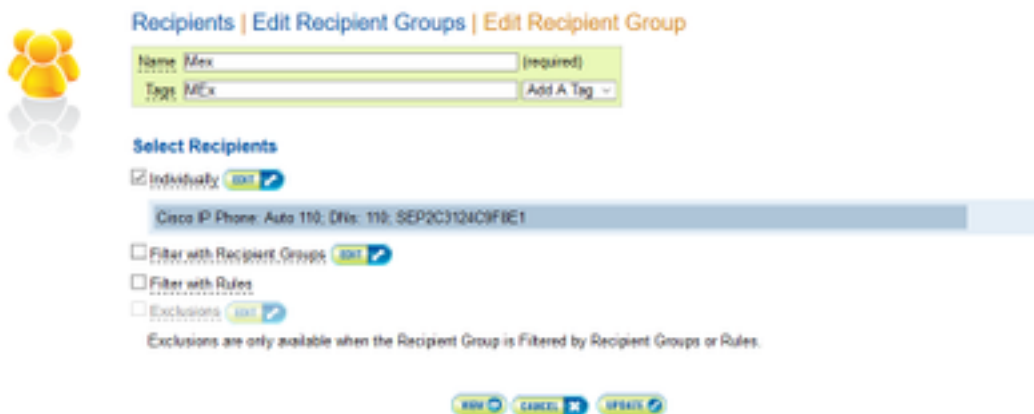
Recipients | Edit Recipient Groups | Edit Recipient Group

Name Mex (required)
Tags MEx Add A Tag

Select Recipients

Individually EDIT

Cisco IP Phone: Auto 110; DNs: 110; SEP2C3124C9F8E1

Filter with Recipient Groups EDIT

Filter with Rules

Exclusions EDIT

Exclusions are only available when the Recipient Group is Filtered by Recipient Groups or Rules.

VIEW CANCEL UPDATE